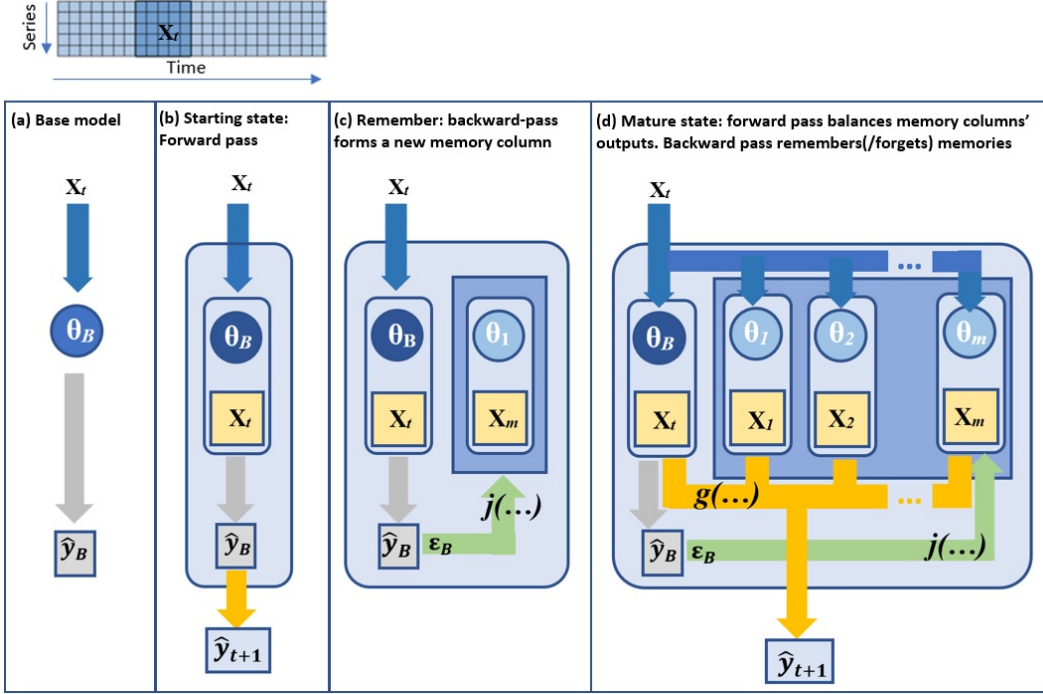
Series
$X_t$
Time

(a) Base model
$X_t$
$\theta_B$
$\hat{y}_B$

(b) Starting state: Forward pass
$X_t$
$\theta_B$
$X_t$
$\hat{y}_B$
$\hat{y}_{t+1}$

(c) Remember: backward-pass forms a new memory column
$X_t$
$\theta_B$
$\theta_1$
$X_t$
$X_m$
$j(\ldots)$
$\hat{y}_B$
$\varepsilon_B$

(d) Mature state: forward pass balances memory columns' outputs. Backward pass remembers(/forgets) memories
$X_t$
...
$\theta_B$
$\theta_1$
$\theta_2$
$\theta_m$
$X_t$
$X_1$
$X_2$
$X_m$
$g(\ldots)$
...
$\hat{y}_B$
$\varepsilon_B$
$j(\ldots)$
$\hat{y}_{t+1}$